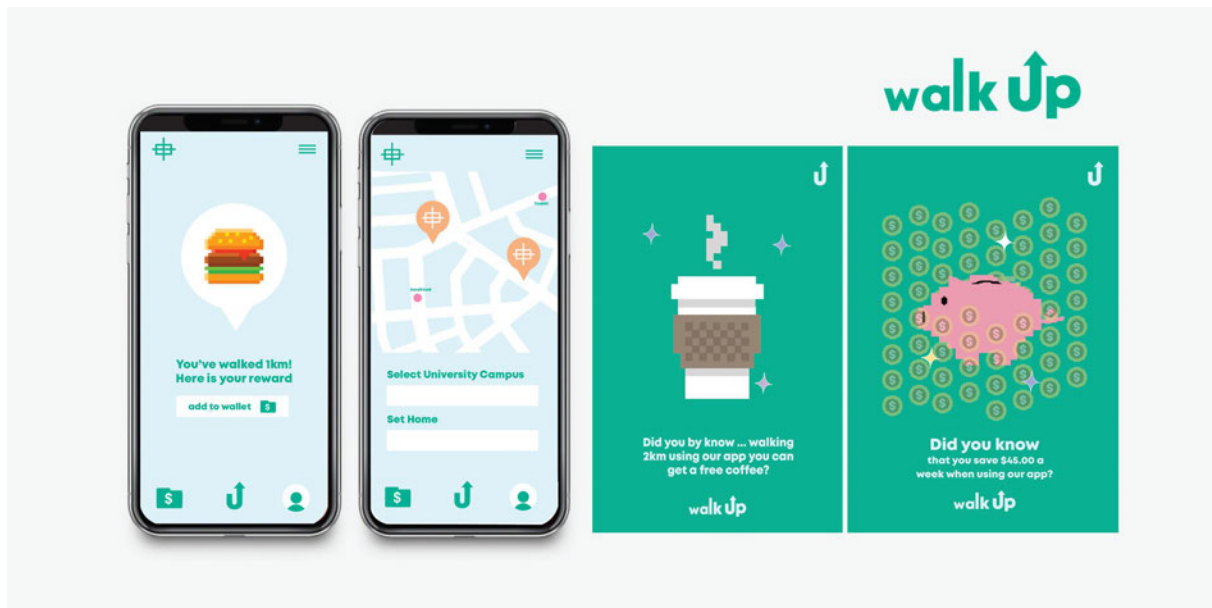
walk Up

You've walked 1km!
Here is your reward

add to wallet $

$

Select University Campus

Set Home

$

Did you by know ... walking 2km using our app you can get a free coffee?

walk Up

Did you know
that you save $45.00 a week when using our app?

walk Up